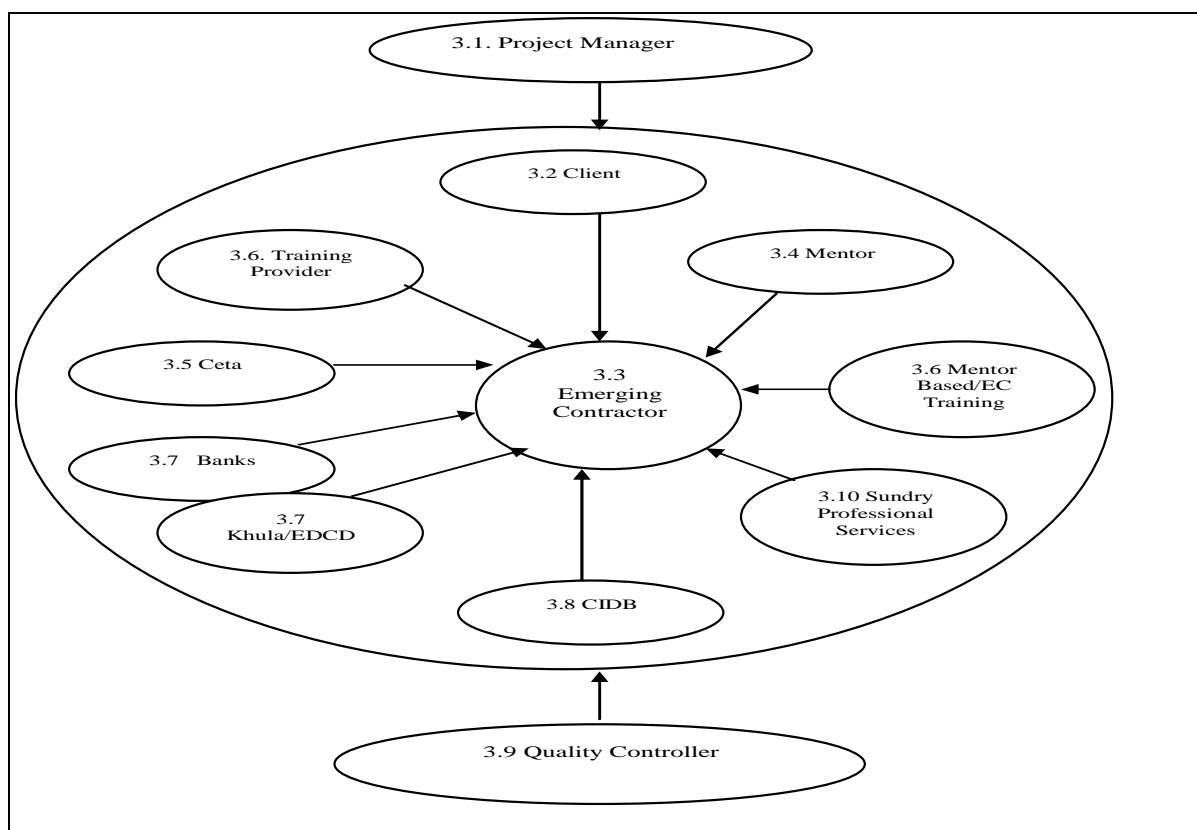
3.1. Project Manager

3.2 Client

3.6. Training Provider

3.4 Mentor

3.5 Ceta

3.3 Emerging Contractor

3.6 Mentor Based/EC Training

3.7 Banks

3.7 Khula/EDCD

3.10 Sundry Professional Services

3.8 CIDB

3.9 Quality Controller